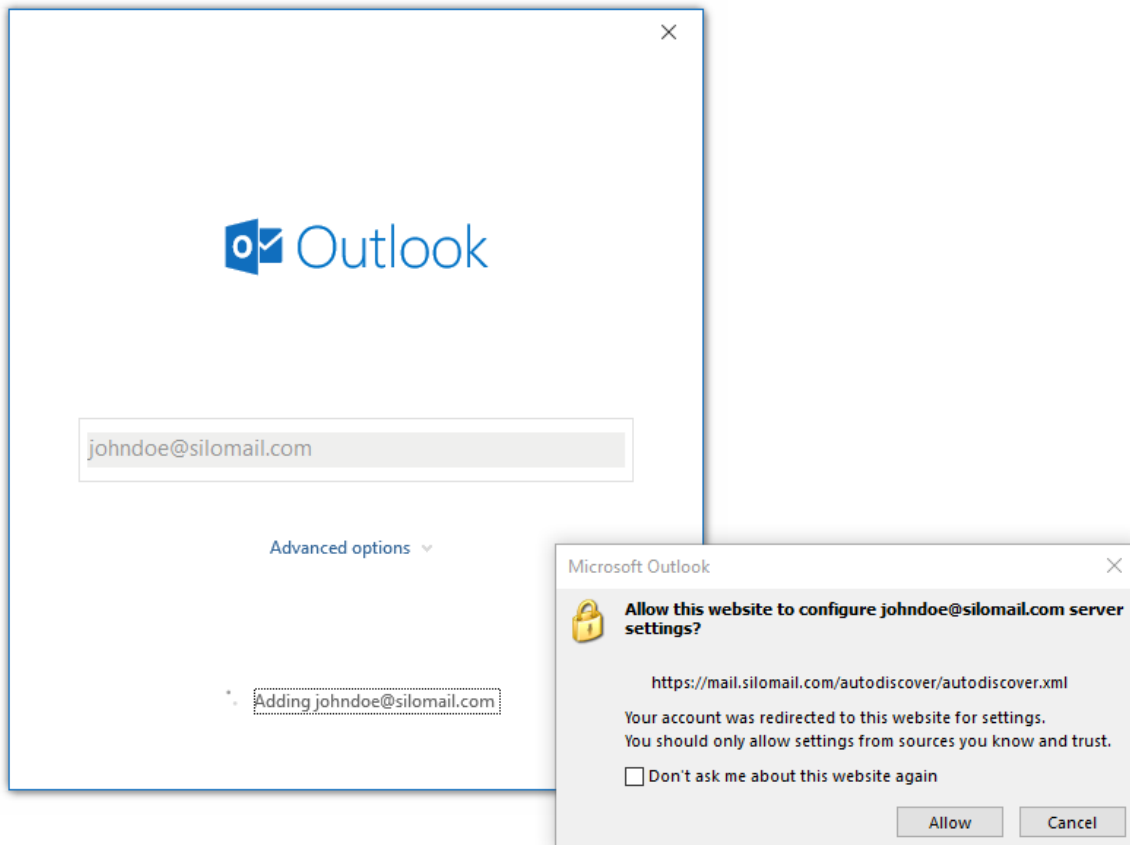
Outlook

johndoe@silomail.com

Advanced options

Adding johndoe@silomail.com

Microsoft Outlook

Allow this website to configure johndoe@silomail.com server settings?

https://mail.silomail.com/autodiscover/autodiscover.xml

Your account was redirected to this website for settings.
You should only allow settings from sources you know and trust.

Don't ask me about this website again

Allow Cancel